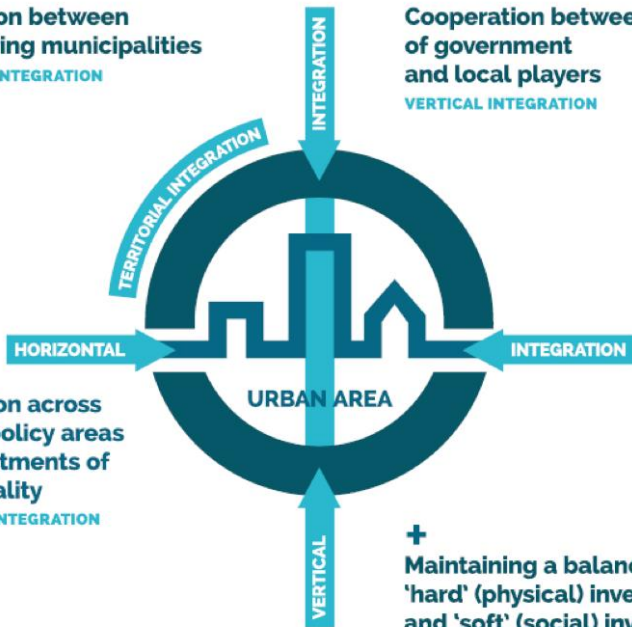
on between
ing municipalities
INTEGRATION

INTEGRATION

Cooperation betwe
of government
and local players
VERTICAL INTEGRATION

TERRITORIAL INTEGRATION

HORIZONTAL

INTEGRATION

URBAN AREA

on across
policy areas
rtments of
ality
INTEGRATION

VERTICAL

+
Maintaining a balan
'hard' (physical) inve
and 'soft' (social) inv